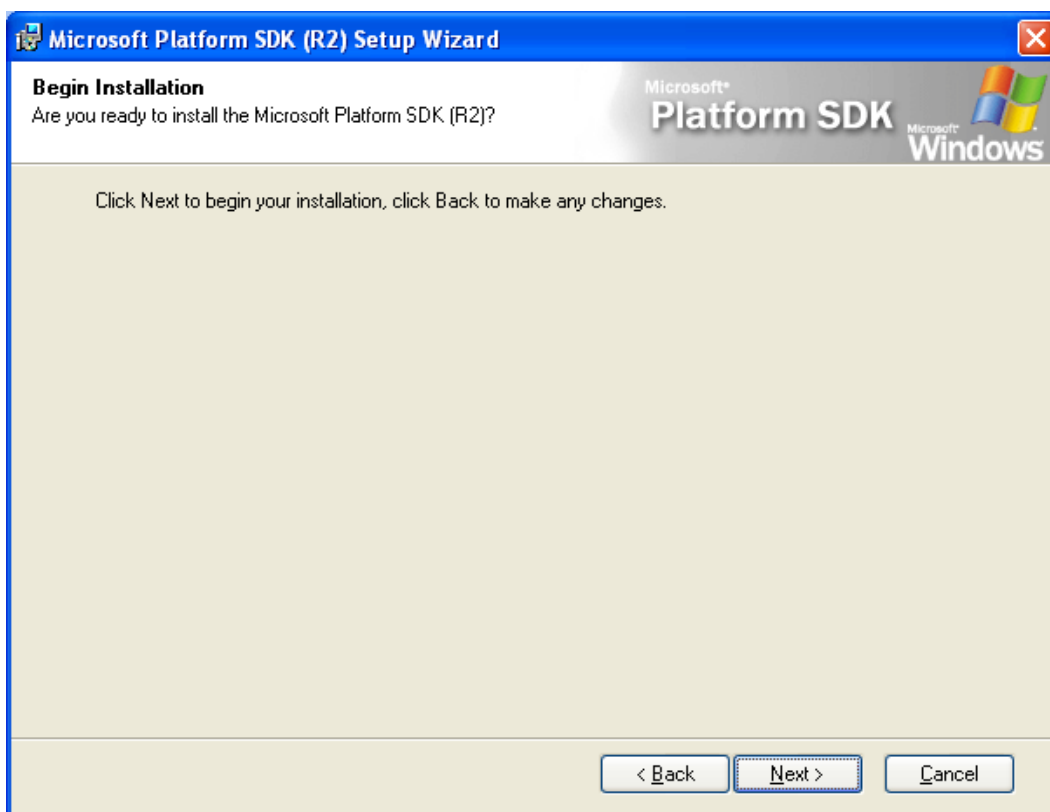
Microsoft Platform SDK (R2) Setup Wizard

Begin Installation
Are you ready to install the Microsoft Platform SDK (R2)?

Microsoft
Platform SDK
Microsoft
Windows

Click Next to begin your installation, click Back to make any changes.

< Back
Next >
Cancel